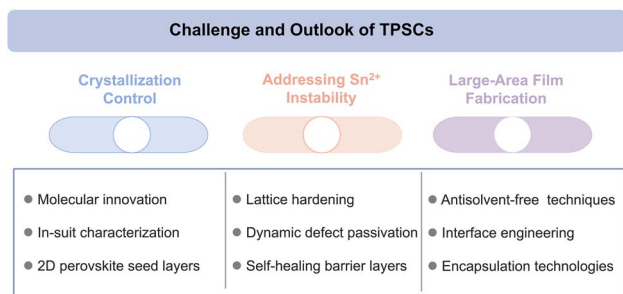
Challenge and Outlook of TPSCs

Crystallization Control

Addressing $Sn^{2+}$ Instability

Large-Area Film Fabrication

- Molecular innovation
- In-suit characterization
- 2D perovskite seed layers

- Lattice hardening
- Dynamic defect passivation
- Self-healing barrier layers

- Antisolvent-free techniques
- Interface engineering
- Encapsulation technologies